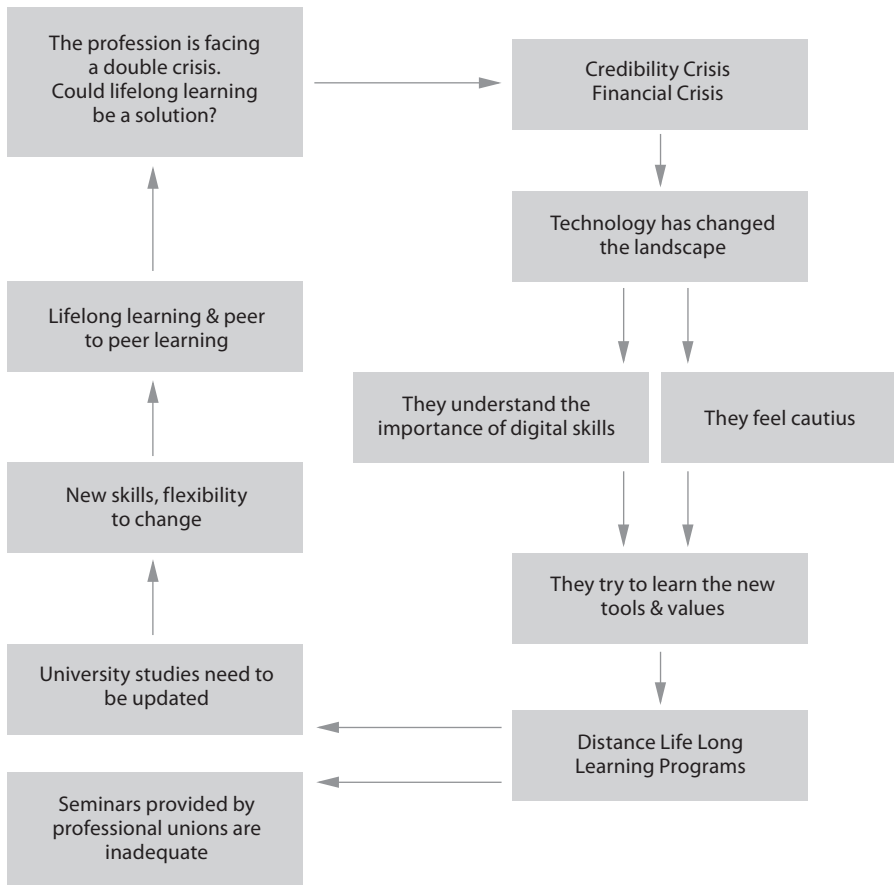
The profession is facing a double crisis. Could lifelong learning be a solution?

Credibility Crisis
Financial Crisis

Technology has changed the landscape

They understand the importance of digital skills

They feel cautius

They try to learn the new tools & values

Distance Life Long Learning Programs

Lifelong learning & peer to peer learning

New skills, flexibility to change

University studies need to be updated

Seminars provided by professional unions are inadequate